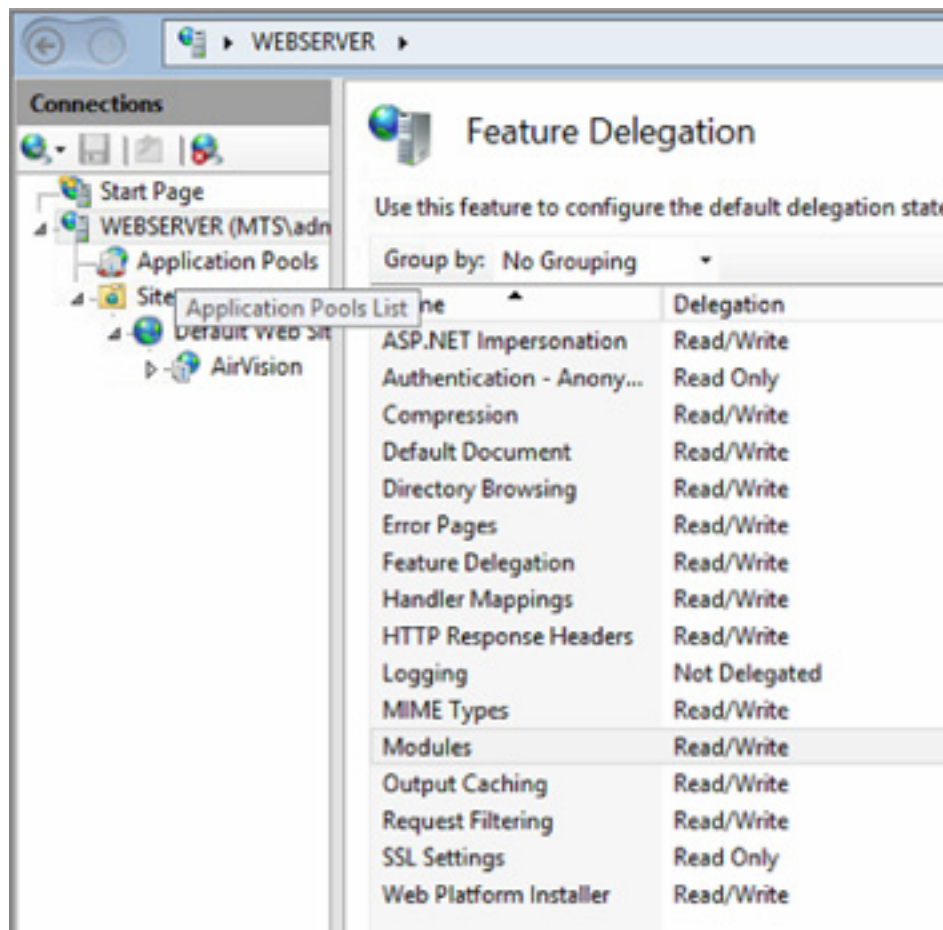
WEBSERVER ▸

Connections

Start Page
WEBSERVER (MTS\adn
Application Pools
Site
Application Pools List
Default Web Sit
AirVision

Feature Delegation

Use this feature to configure the default delegation state

Group by: No Grouping

| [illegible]ne | Delegation |
|---|---|
| ASP.NET Impersonation | Read/Write |
| Authentication - Anony... | Read Only |
| Compression | Read/Write |
| Default Document | Read/Write |
| Directory Browsing | Read/Write |
| Error Pages | Read/Write |
| Feature Delegation | Read/Write |
| Handler Mappings | Read/Write |
| HTTP Response Headers | Read/Write |
| Logging | Not Delegated |
| MIME Types | Read/Write |
| Modules | Read/Write |
| Output Caching | Read/Write |
| Request Filtering | Read/Write |
| SSL Settings | Read Only |
| Web Platform Installer | Read/Write |